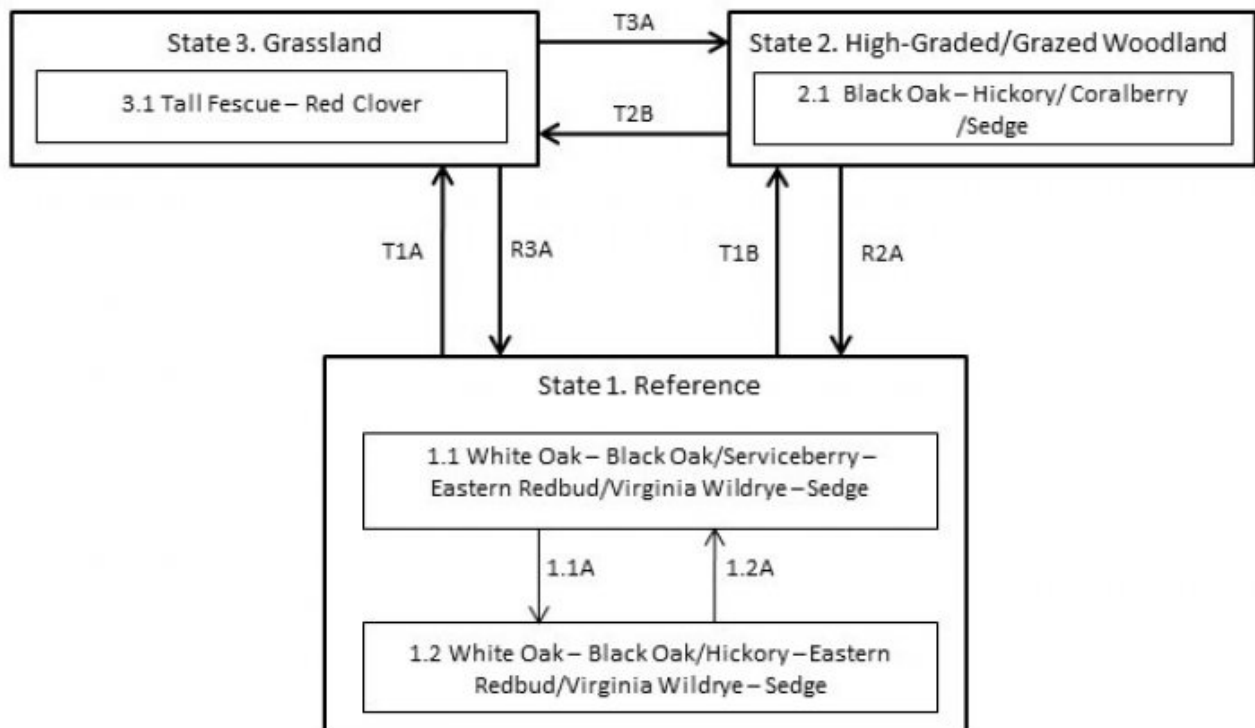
State 3. Grassland

3.1 Tall Fescue – Red Clover

T3A

T2B

State 2. High-Graded/Grazed Woodland

2.1 Black Oak – Hickory/ Coralberry /Sedge

T1A

R3A

T1B

R2A

State 1. Reference

1.1 White Oak – Black Oak/Serviceberry – Eastern Redbud/Virginia Wildrye – Sedge

1.1A

1.2A

1.2 White Oak – Black Oak/Hickory – Eastern Redbud/Virginia Wildrye – Sedge